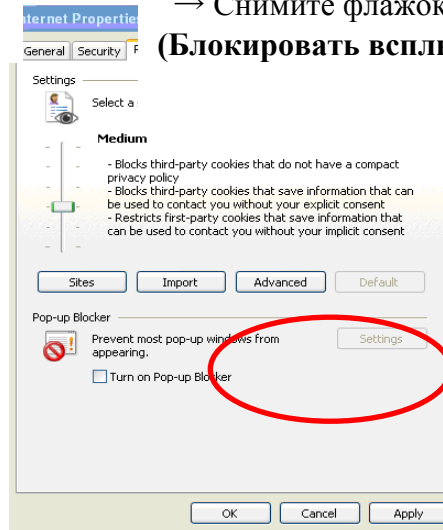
nternet Properties

→ Снимите флажок

(Блокировать всплы

General | Security | P

Settings

Select a

Medium

- Blocks third-party cookies that do not have a compact privacy policy
- Blocks third-party cookies that save information that can be used to contact you without your explicit consent
- Restricts first-party cookies that save information that can be used to contact you without your implicit consent

Sites | Import | Advanced | Default

Pop-up Blocker

Prevent most pop-up windows from appearing.

Settings

Turn on Pop-up Blocker

OK | Cancel | Apply